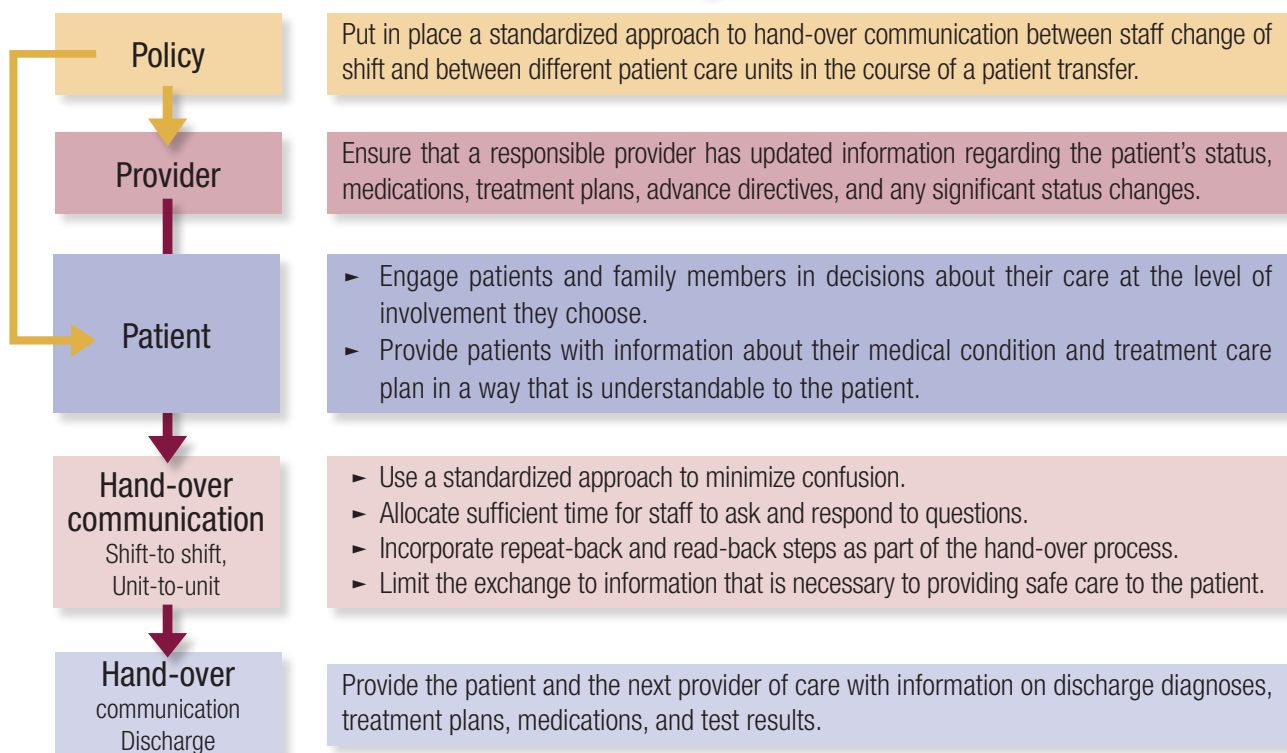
Policy

Put in place a standardized approach to hand-over communication between staff change of shift and between different patient care units in the course of a patient transfer.

Provider

Ensure that a responsible provider has updated information regarding the patient's status, medications, treatment plans, advance directives, and any significant status changes.

Patient

► Engage patients and family members in decisions about their care at the level of involvement they choose.
► Provide patients with information about their medical condition and treatment care plan in a way that is understandable to the patient.

Hand-over communication
Shift-to shift, Unit-to-unit

► Use a standardized approach to minimize confusion.
► Allocate sufficient time for staff to ask and respond to questions.
► Incorporate repeat-back and read-back steps as part of the hand-over process.
► Limit the exchange to information that is necessary to providing safe care to the patient.

Hand-over
communication
Discharge

Provide the patient and the next provider of care with information on discharge diagnoses, treatment plans, medications, and test results.